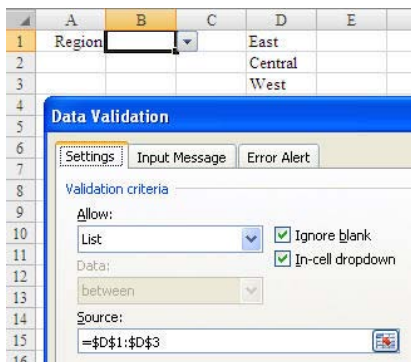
| | A | B | C | D | E |
|---|---|---|---|---|---|
| 1 | Region | | | East | |
| 2 | | | | Central | |
| 3 | | | | West | |
| 4 | | | | | |
| 5 | | | | | |
| 6 | | | | | |
| 7 | | | | | |
| 8 | | | | | |
| 9 | | | | | |
| 10 | | | | | |
| 11 | | | | | |
| 12 | | | | | |
| 13 | | | | | |
| 14 | | | | | |
| 15 | | | | | |
| 16 | | | | | |

Data Validation

Settings | Input Message | Error Alert

Validation criteria

Allow:

List

Ignore blank

In-cell dropdown

Data:

between

Source:

=$D$1:$D$3